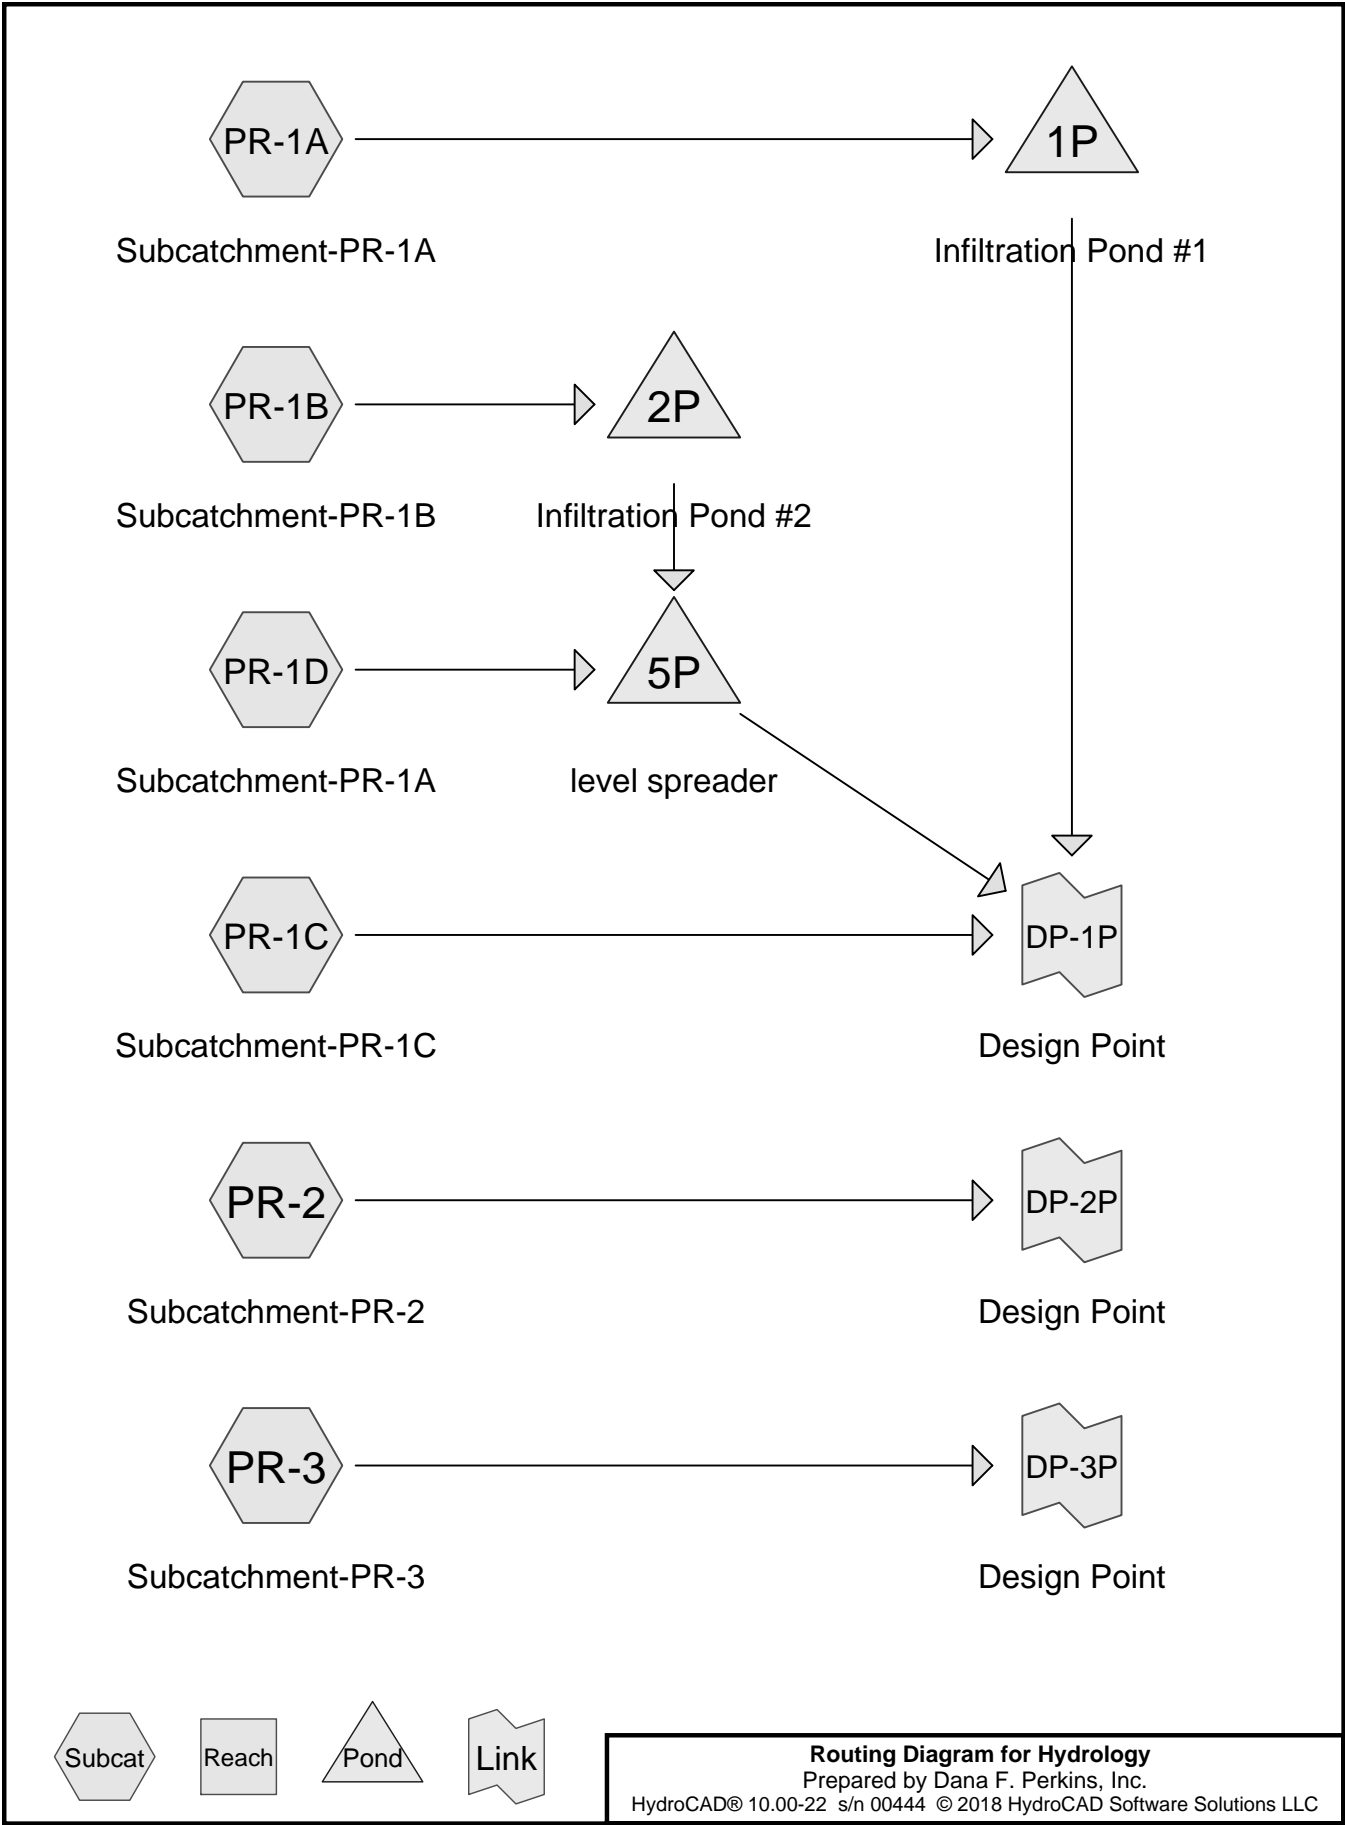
PR-1A

Subcatchment-PR-1A

1P

Infiltration Pond #1

PR-1B

Subcatchment-PR-1B

2P

Infiltration Pond #2

PR-1D

Subcatchment-PR-1A

5P

level spreader

PR-1C

Subcatchment-PR-1C

DP-1P

Design Point

PR-2

Subcatchment-PR-2

DP-2P

Design Point

PR-3

Subcatchment-PR-3

DP-3P

Design Point

Subcat

Reach

Pond

Link

**Routing Diagram for Hydrology**
Prepared by Dana F. Perkins, Inc.
HydroCAD® 10.00-22 s/n 00444 © 2018 HydroCAD Software Solutions LLC